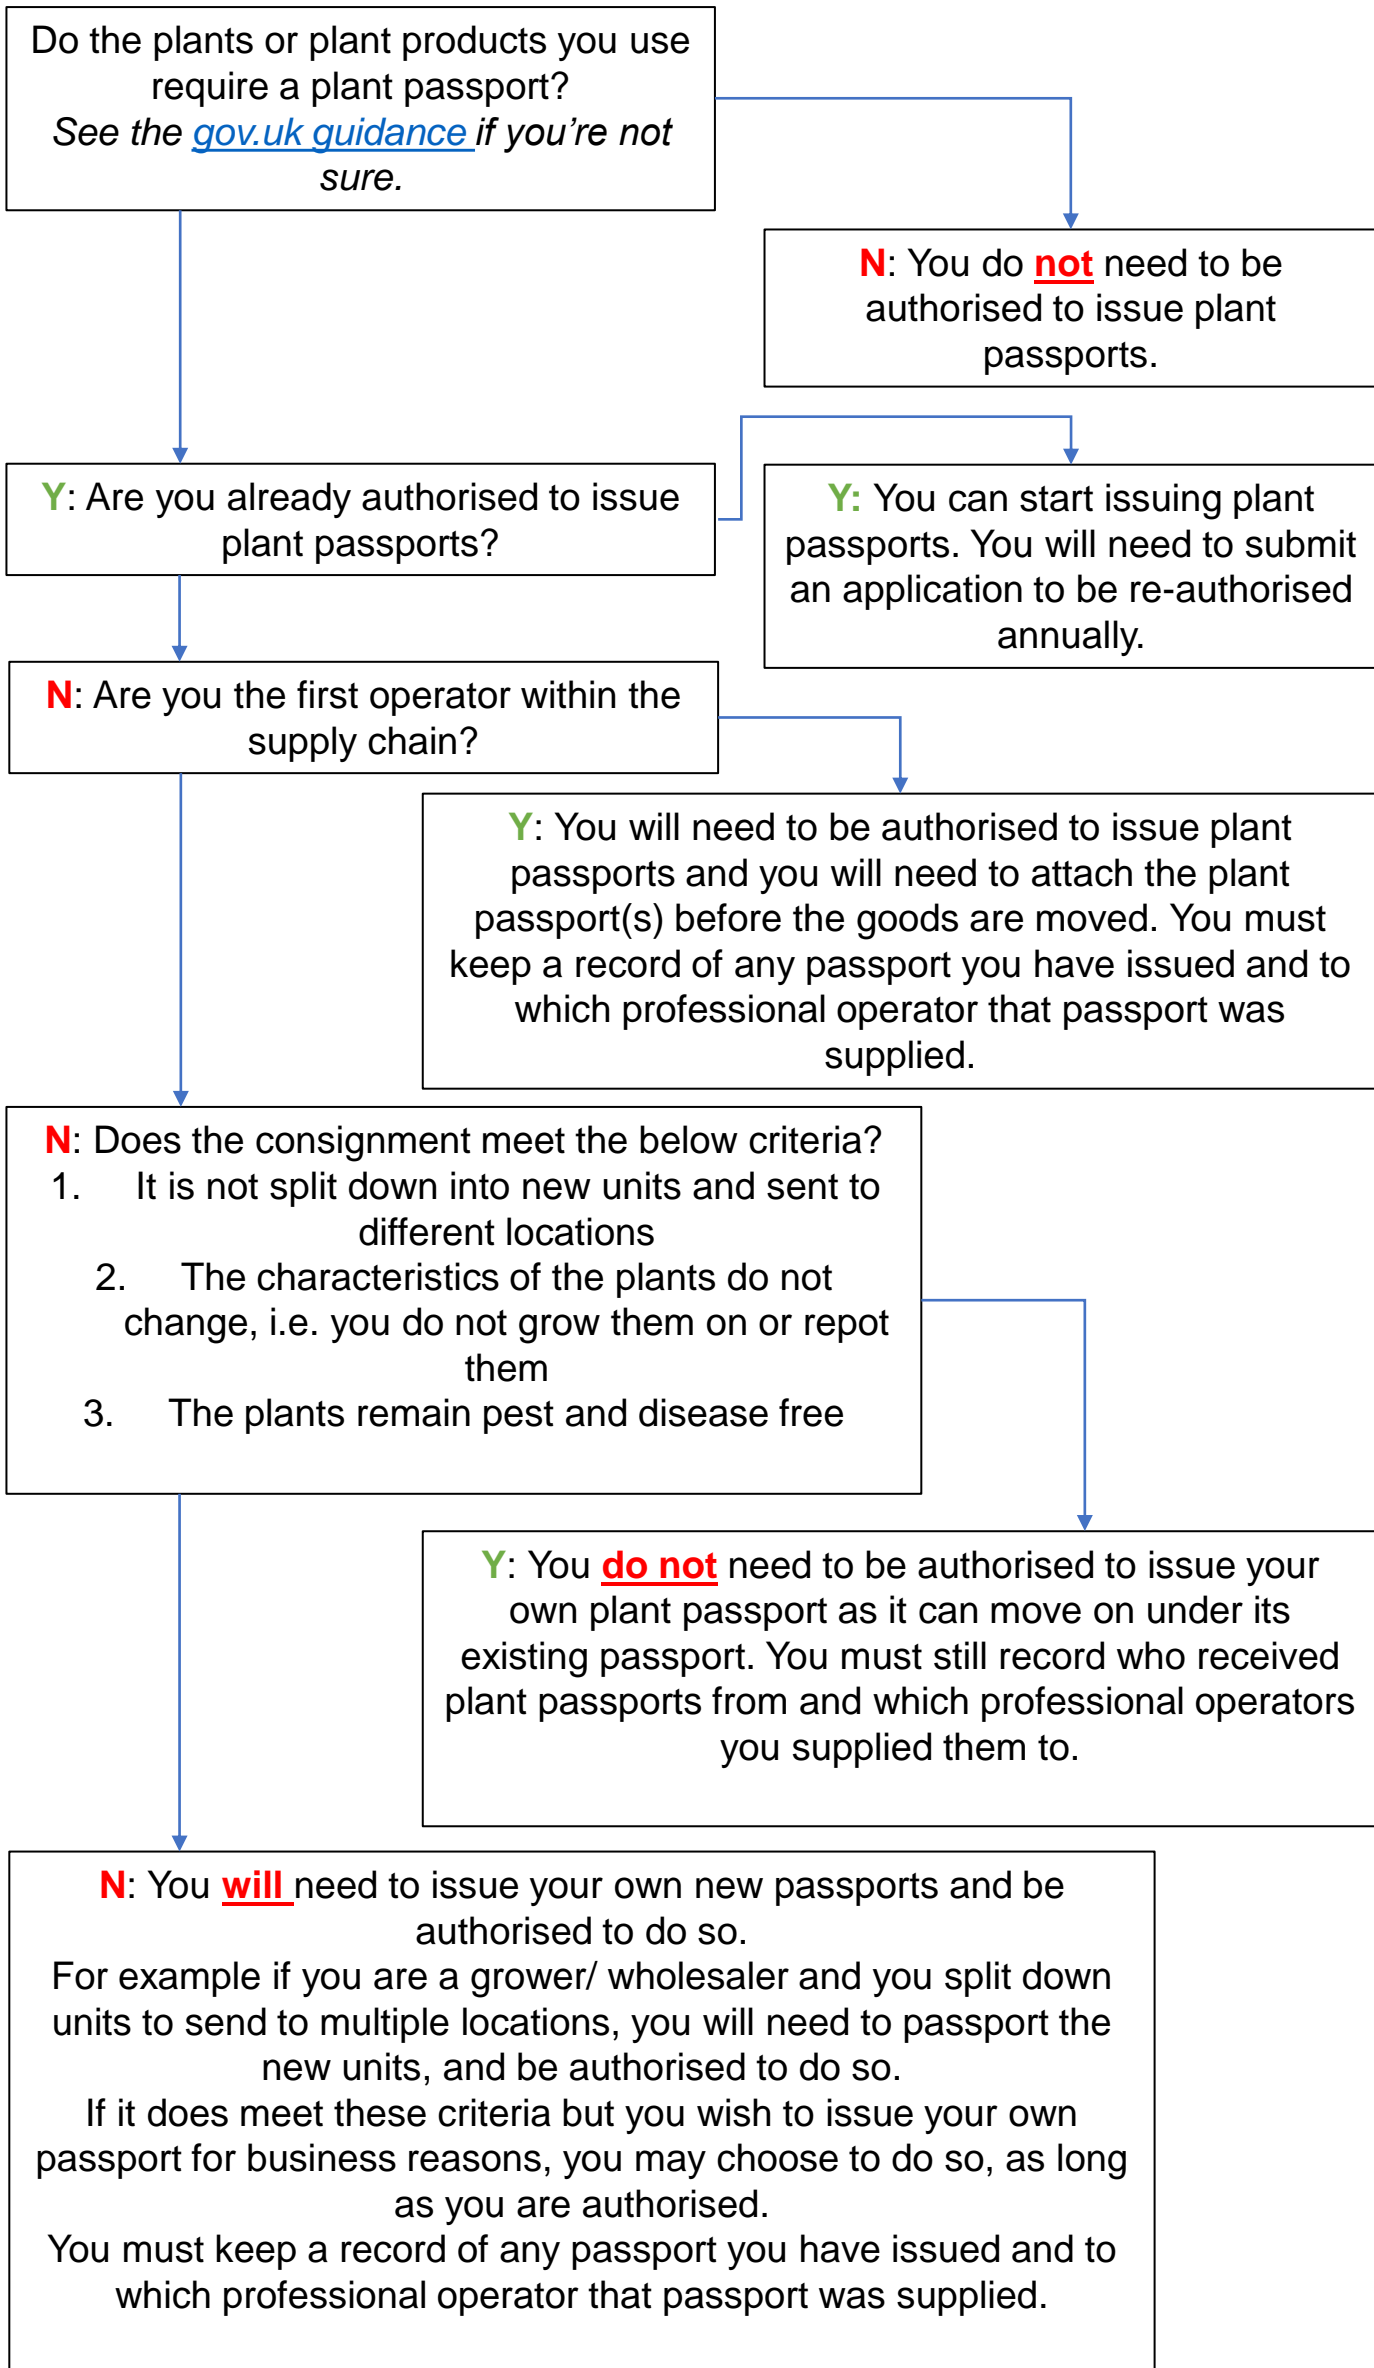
Do the plants or plant products you use require a plant passport?
See the gov.uk guidance if you're not sure.

N: You do not need to be authorised to issue plant passports.

Y: Are you already authorised to issue plant passports?

Y: You can start issuing plant passports. You will need to submit an application to be re-authorised annually.

N: Are you the first operator within the supply chain?

Y: You will need to be authorised to issue plant passports and you will need to attach the plant passport(s) before the goods are moved. You must keep a record of any passport you have issued and to which professional operator that passport was supplied.

N: Does the consignment meet the below criteria?
1. It is not split down into new units and sent to different locations
2. The characteristics of the plants do not change, i.e. you do not grow them on or repot them
3. The plants remain pest and disease free

Y: You do not need to be authorised to issue your own plant passport as it can move on under its existing passport. You must still record who received plant passports from and which professional operators you supplied them to.

N: You will need to issue your own new passports and be authorised to do so.
For example if you are a grower/ wholesaler and you split down units to send to multiple locations, you will need to passport the new units, and be authorised to do so.
If it does meet these criteria but you wish to issue your own passport for business reasons, you may choose to do so, as long as you are authorised.
You must keep a record of any passport you have issued and to which professional operator that passport was supplied.